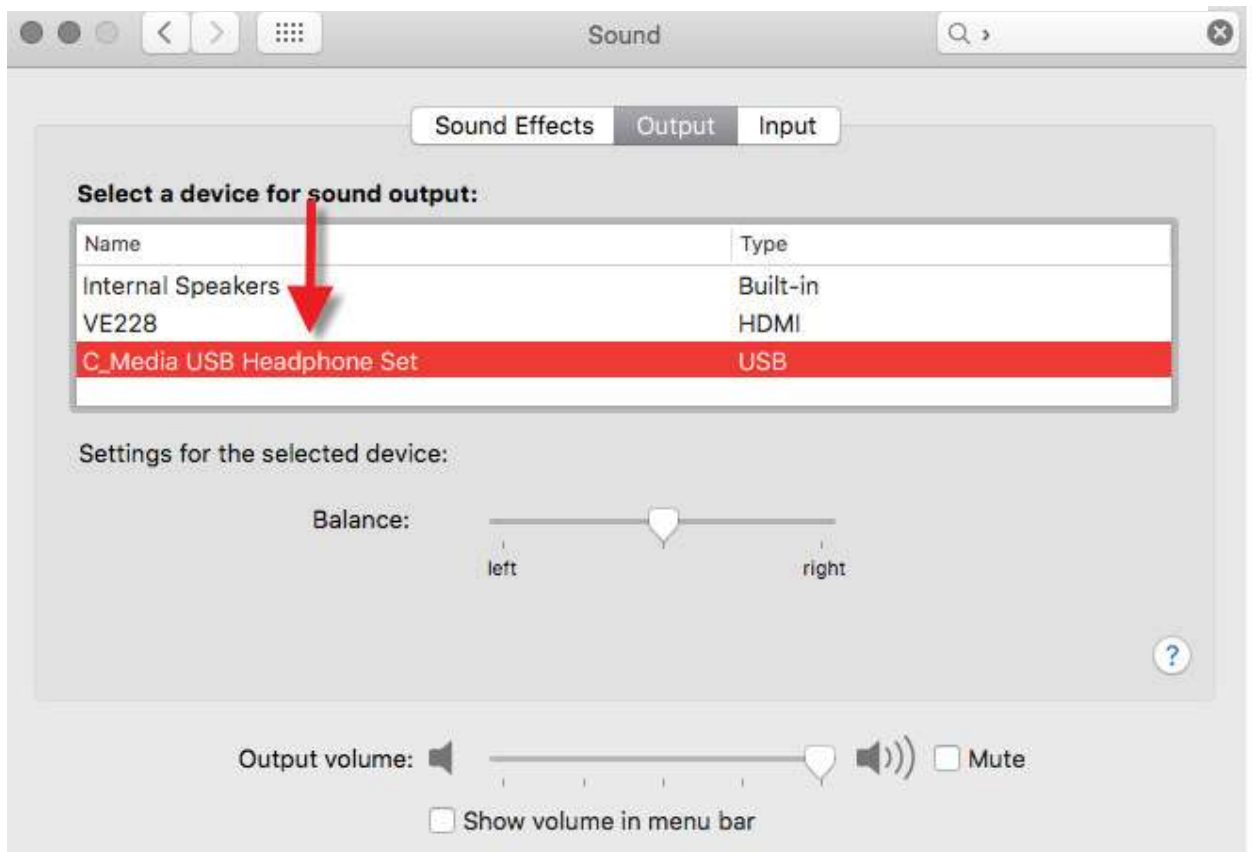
Sound

Sound Effects | Output | Input

Select a device for sound output:

| Name | Type |
|---|---|
| Internal Speakers | Built-in |
| VE228 | HDMI |
| C_Media USB Headphone Set | USB |

Settings for the selected device:

Balance:

left right

?

Output volume: Mute

Show volume in menu bar